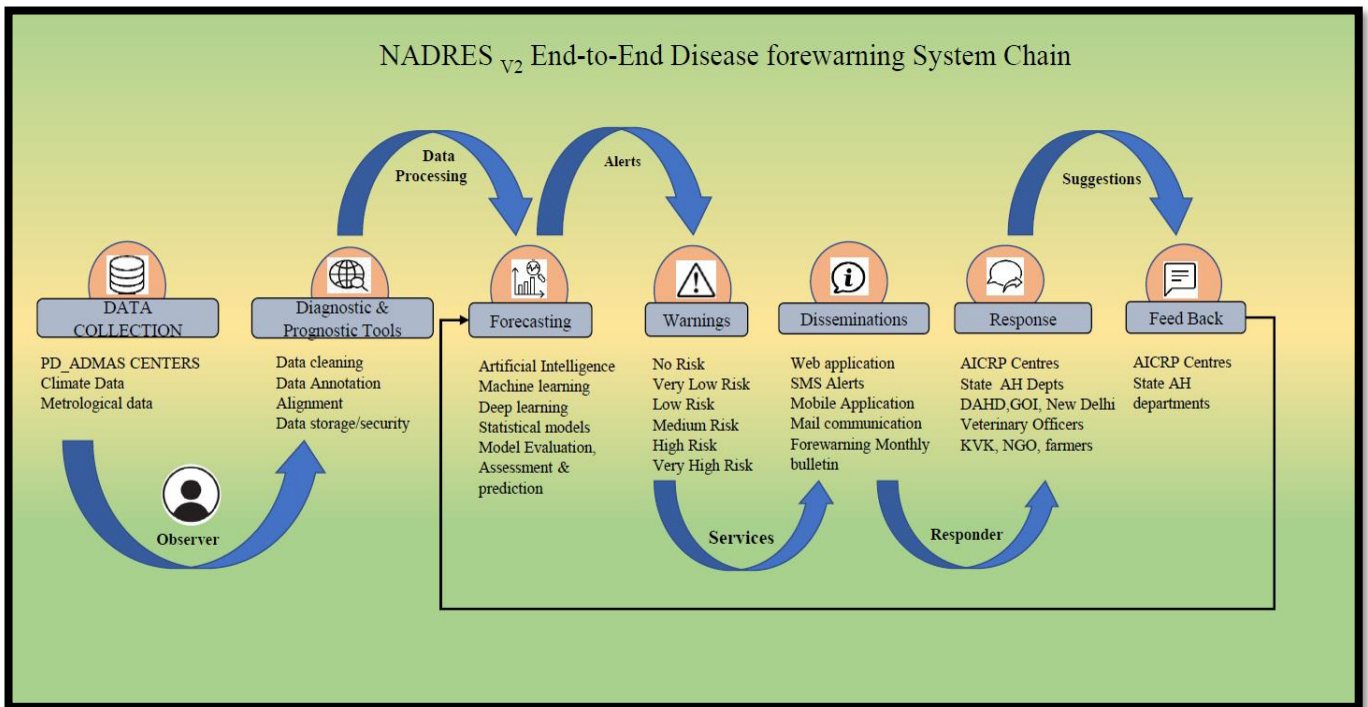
NADRES $_{V2}$ End-to-End Disease forewarning System Chain

Data Processing

Alerts

Suggestions

DATA COLLECTION

PD_ADMAS CENTERS
Climate Data
Metrological data

Diagnostic & Prognostic Tools

Data cleaning
Data Annotation
Alignment
Data storage/security

Forecasting

Artificial Intelligence
Machine learning
Deep learning
Statistical models
Model Evaluation, Assessment & prediction

Warnings

No Risk
Very Low Risk
Low Risk
Medium Risk
High Risk
Very High Risk

Disseminations

Web application
SMS Alerts
Mobile Application
Mail communication
Forewarning Monthly bulletin

Response

AICRP Centres
State AH Depts
DAHD,GOI, New Delhi
Veterinary Officers
KVK, NGO, farmers

Feed Back

AICRP Centres
State AH departments

Observer

Services

Responder